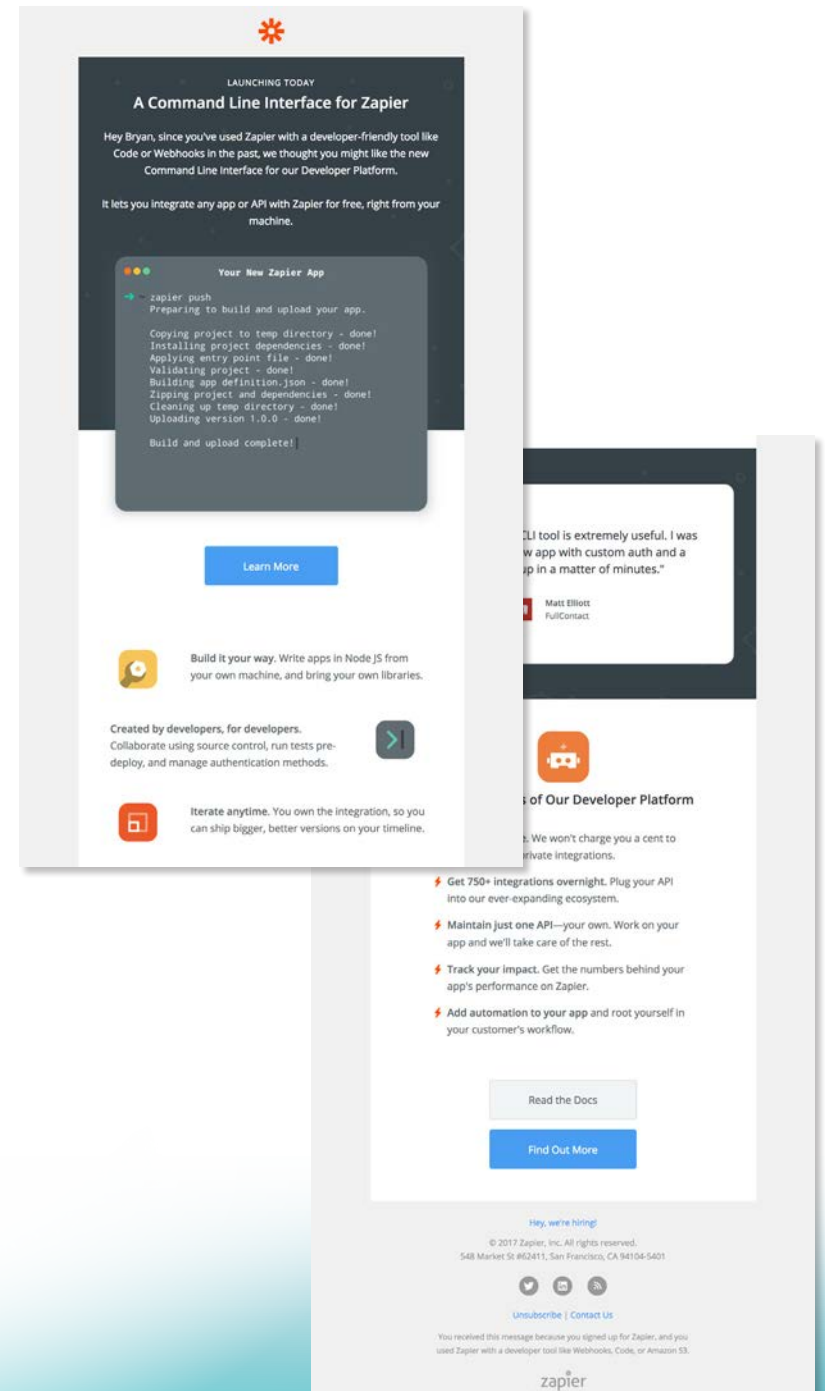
LAUNCHING TODAY

A Command Line Interface for Zapier

Hey Bryan, since you've used Zapier with a developer-friendly tool like Code or Webhooks in the past, we thought you might like the new Command Line Interface for our Developer Platform.

It lets you integrate any app or API with Zapier for free, right from your machine.

Your New Zapier App

→ zapier push
Preparing to build and upload your app.

Copying project to temp directory - done!
Installing project dependencies - done!
Applying entry point file - done!
Validating project - done!
Building app definition.json - done!
Zipping project and dependencies - done!
Cleaning up temp directory - done!
Uploading version 1.0.0 - done!

Build and upload complete!

Learn More

Build it your way. Write apps in Node JS from your own machine, and bring your own libraries.

Created by developers, for developers. Collaborate using source control, run tests pre-deploy, and manage authentication methods.

Iterate anytime. You own the integration, so you can ship bigger, better versions on your timeline.

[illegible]CLI tool is extremely useful. I was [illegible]w app with custom auth and a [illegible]up in a matter of minutes."

Matt Elliott
FullContact

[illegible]s of Our Developer Platform

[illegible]e. We won't charge you a cent to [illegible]rivate integrations.

Get 750+ integrations overnight. Plug your API into our ever-expanding ecosystem.

Maintain just one API—your own. Work on your app and we'll take care of the rest.

Track your impact. Get the numbers behind your app's performance on Zapier.

Add automation to your app and root yourself in your customer's workflow.

Read the Docs

Find Out More

Hey, we're hiring!

© 2017 Zapier, Inc. All rights reserved.
548 Market St #62411, San Francisco, CA 94104-5401

Unsubscribe | Contact Us

You received this message because you signed up for Zapier, and you used Zapier with a developer tool like Webhooks, Code, or Amazon S3.

zapier